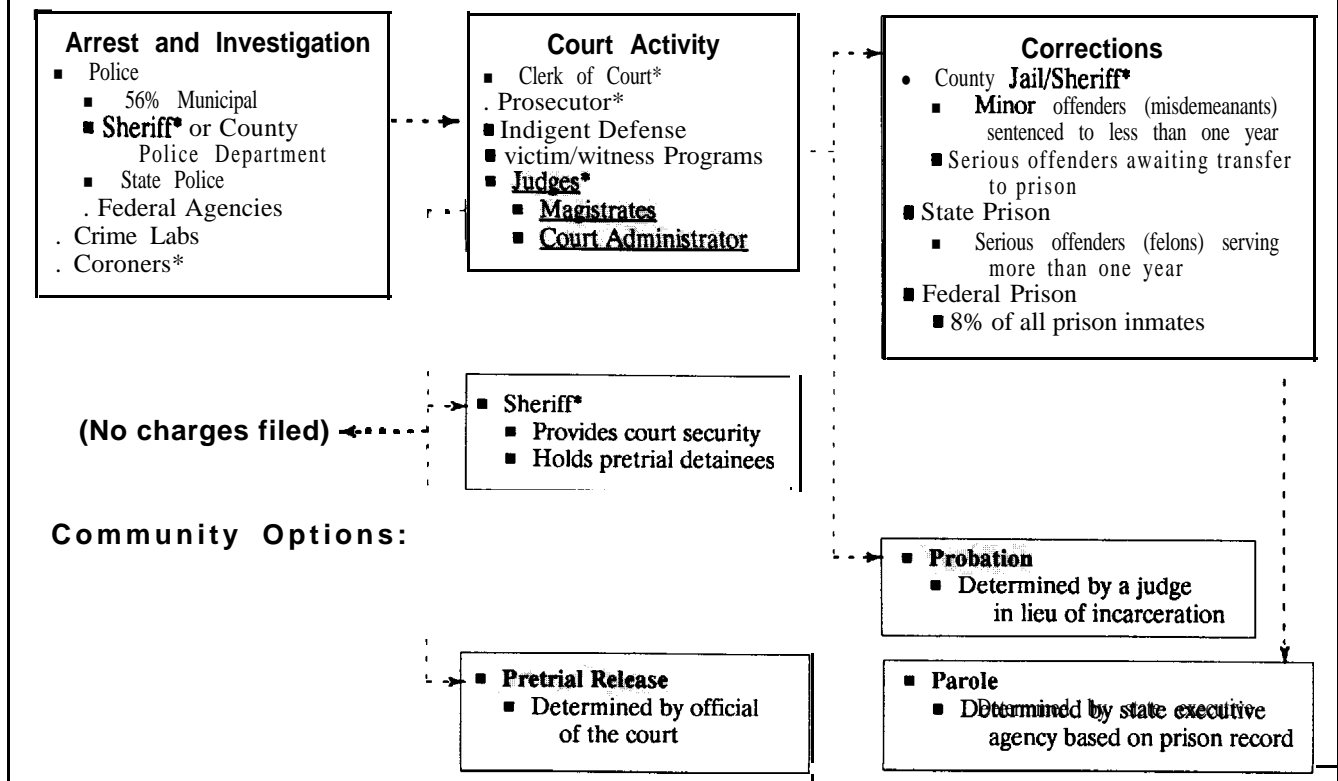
Arrest and Investigation
- Police
- 56% Municipal
- Sheriff* or County Police Department
- State Police
. Federal Agencies
. Crime Labs
. Coroners*

Court Activity
- Clerk of Court*
. Prosecutor*
- Indigent Defense
- victim/witness Programs
- Judges*
- Magistrates
- Court Administrator

Corrections
• County Jail/Sheriff*
- Minor offenders (misdemeanants) sentenced to less than one year
- Serious offenders awaiting transfer to prison
- State Prison
- Serious offenders (felons) serving more than one year
- Federal Prison
- 8% of all prison inmates

(No charges filed)

- Sheriff*
- Provides court security
- Holds pretrial detainees

Community Options:

- Probation
- Determined by a judge in lieu of incarceration

- Pretrial Release
- Determined by official of the court

- Parole
- Determined by state executive agency based on prison record